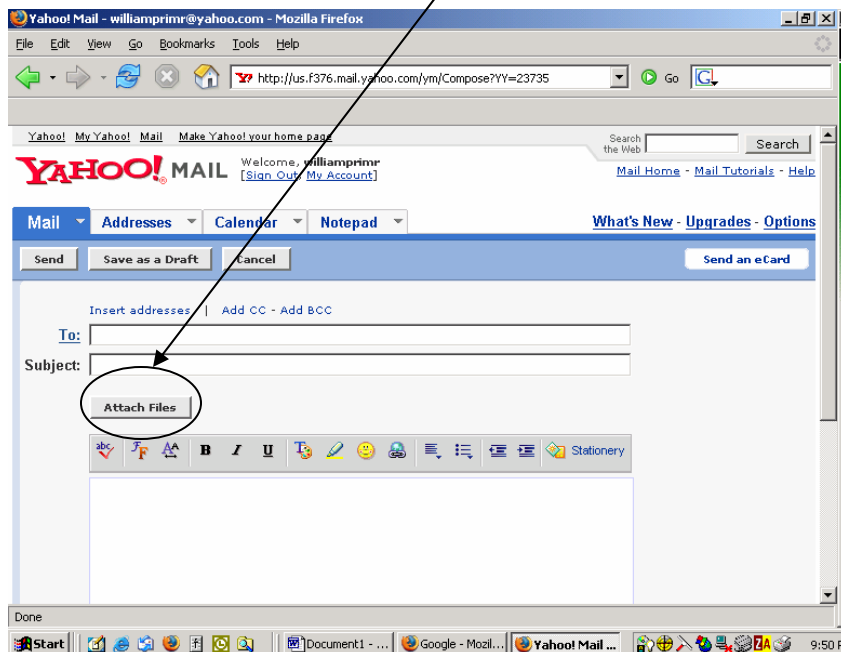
Yahoo! Mail - williamprimr@yahoo.com - Mozilla Firefox

File Edit View Go Bookmarks Tools Help

http://us.f376.mail.yahoo.com/ym/Compose?YY=23735

Go

Yahoo! My Yahoo! Mail Make Yahoo! your home page

Search the Web

Search

YAHOO! MAIL

Welcome, williamprimr
[Sign Out, My Account]

Mail Home - Mail Tutorials - Help

Mail Addresses Calendar Notepad

What's New - Upgrades - Options

Send Save as a Draft Cancel

Send an eCard

Insert addresses | Add CC - Add BCC

To:

Subject:

Attach Files

B I U

Stationery

Done

Start Document1 - ... Google - Mozil... Yahoo! Mail ... 9:50